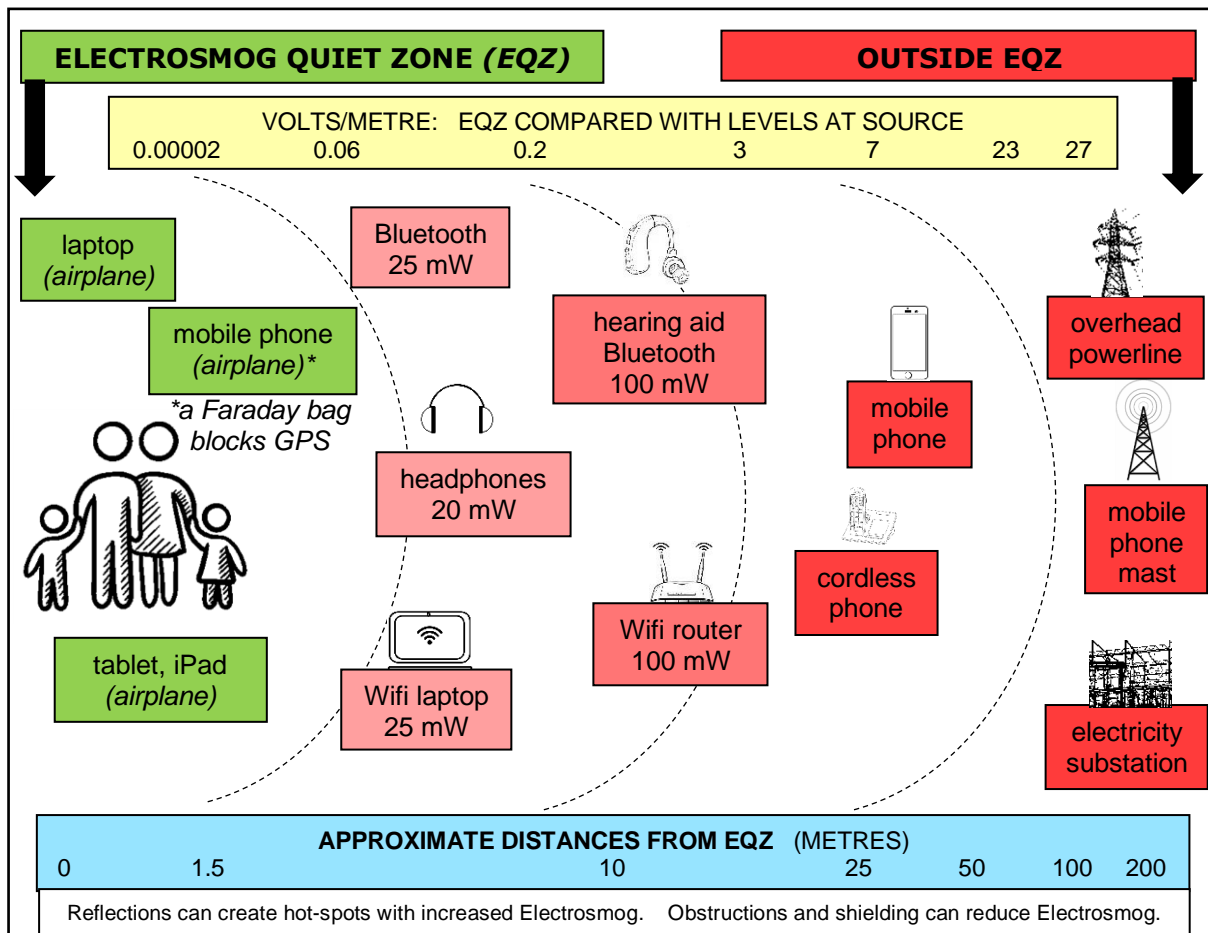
ELECTROSMOG QUIET ZONE (EQZ)

OUTSIDE EQZ

VOLTS/METRE: EQZ COMPARED WITH LEVELS AT SOURCE
0.00002 0.06 0.2 3 7 23 27

laptop (airplane)

mobile phone (airplane)*

*a Faraday bag blocks GPS

tablet, iPad (airplane)

Bluetooth 25 mW

headphones 20 mW

Wifi laptop 25 mW

hearing aid Bluetooth 100 mW

Wifi router 100 mW

mobile phone

cordless phone

overhead powerline

mobile phone mast

electricity substation

APPROXIMATE DISTANCES FROM EQZ (METRES)
0 1.5 10 25 50 100 200

Reflections can create hot-spots with increased Electrosmog. Obstructions and shielding can reduce Electrosmog.